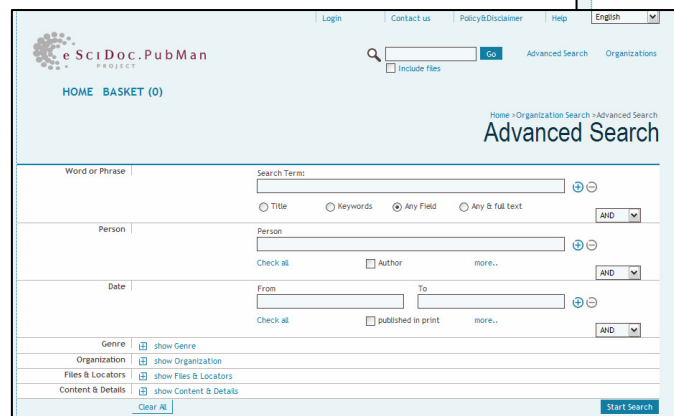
Login | Contact us | Policy&Disclaimer | Help | English

eSciDoc.PubMan PROJECT

Go

Include files

Advanced Search Organizations

HOME BASKET (0)

Home > Organization Search > Advanced Search

Advanced Search

Word or Phrase

Search Term:

Title Keywords Any Field Any & full text

AND

Person

Person

Check all Author more..

AND

Date

From To

Check all published in print more..

AND

Genre show Genre

Organization show Organization

Files & Locators show Files & Locators

Content & Details show Content & Details

Clear All

Start Search